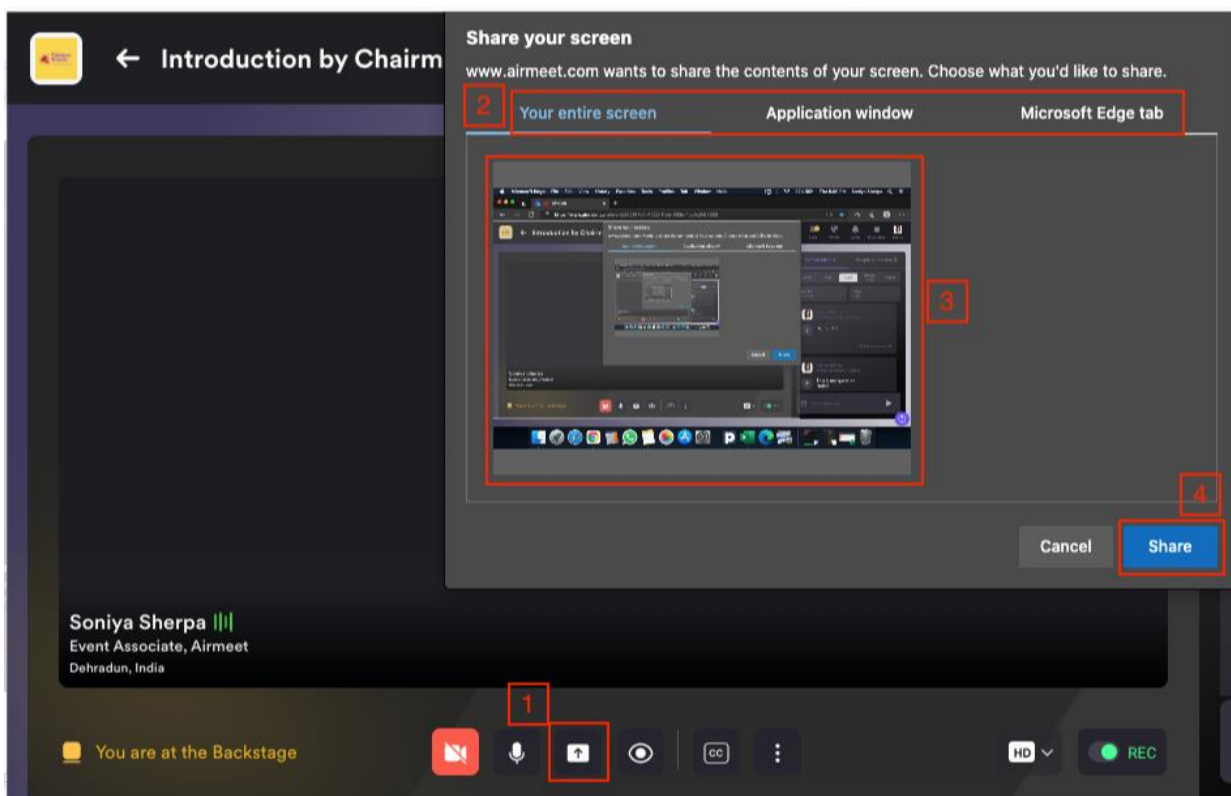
← Introduction by Chairm

Share your screen

www.airmeet.com wants to share the contents of your screen. Choose what you'd like to share.

2

Your entire screen

Application window

Microsoft Edge tab

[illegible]

3

4

Cancel

Share

Soniya Sherpa

Event Associate, Airmeet

Dehradun, India

1

You are at the Backstage

CC

HD

REC